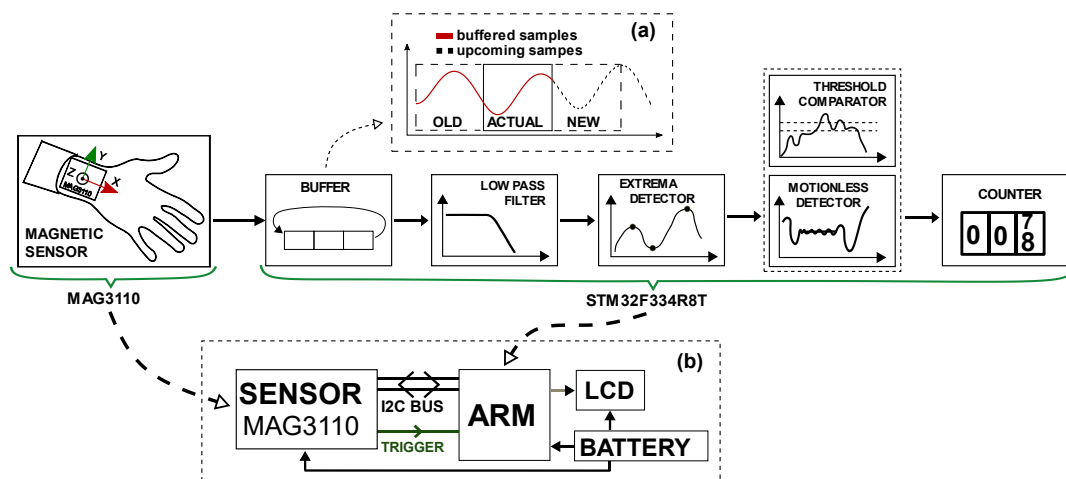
(a)
buffered samples
upcoming sampes
OLD
ACTUAL
NEW

Y
Z
X
MAG3110
MAGNETIC SENSOR

BUFFER
LOW PASS FILTER
EXTREMA DETECTOR
THRESHOLD COMPARATOR
MOTIONLESS DETECTOR
COUNTER
0 0 7 8

MAG3110
STM32F334R8T

(b)
SENSOR
MAG3110
I2C BUS
TRIGGER
ARM
LCD
BATTERY